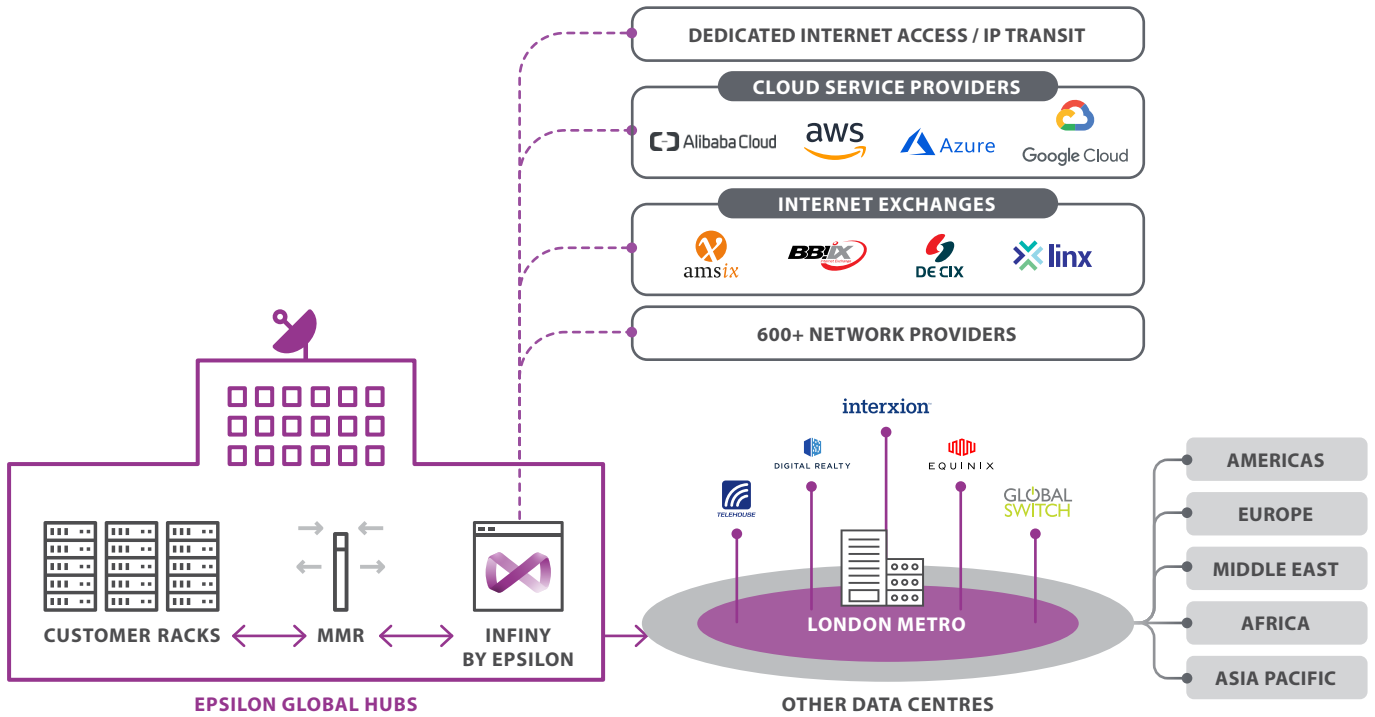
DEDICATED INTERNET ACCESS / IP TRANSIT

CLOUD SERVICE PROVIDERS

Alibaba Cloud aws Azure Google Cloud

INTERNET EXCHANGES

amsix BBIX DE CIX linx

600+ NETWORK PROVIDERS

CUSTOMER RACKS MMR INFINY BY EPSILON

EPSILON GLOBAL HUBS

interxion

DIGITAL REALTY

EQUINIX

TELEHOUSE

GLOBAL SWITCH

LONDON METRO

OTHER DATA CENTRES

AMERICAS

EUROPE

MIDDLE EAST

AFRICA

ASIA PACIFIC